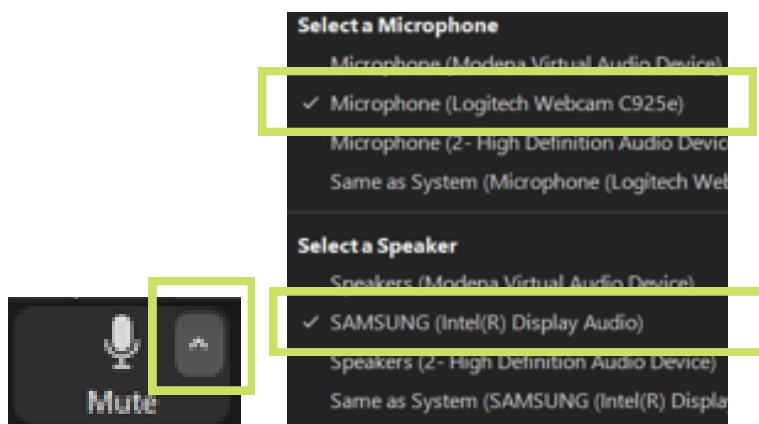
Select a Microphone
Microphone (Modena Virtual Audio Device)
✓ Microphone (Logitech Webcam C925e)
Microphone (2- High Definition Audio Devic
Same as System (Microphone (Logitech Web

Select a Speaker
Speakers (Modena Virtual Audio Device)
✓ SAMSUNG (Intel(R) Display Audio)
Speakers (2- High Definition Audio Device)
Same as System (SAMSUNG (Intel(R) Displa

^
Mute